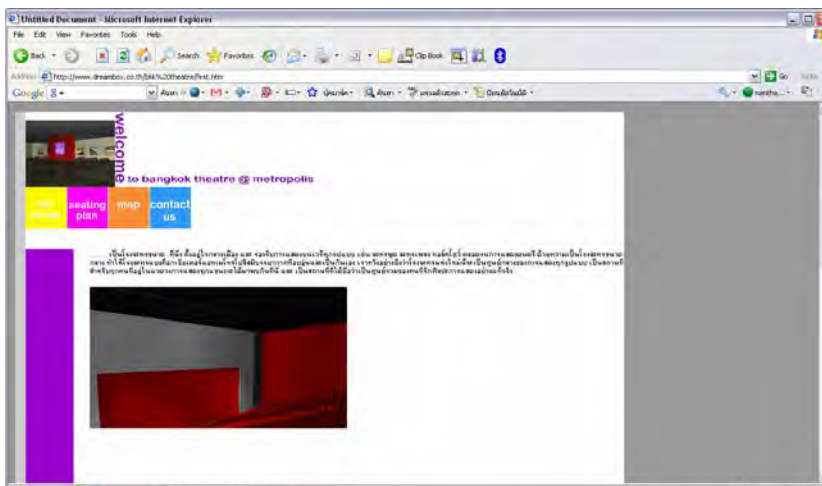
Untitled Document - Microsoft Internet Explorer

File Edit View Favorites Tools Help

Back Search Favorites Clip Book

Address http://www.dreambox.co.th/bkk%20theatre/first.htm

Go Links

Google

welcome to bangkok theatre @ metropolis

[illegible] seating plan map contact us

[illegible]